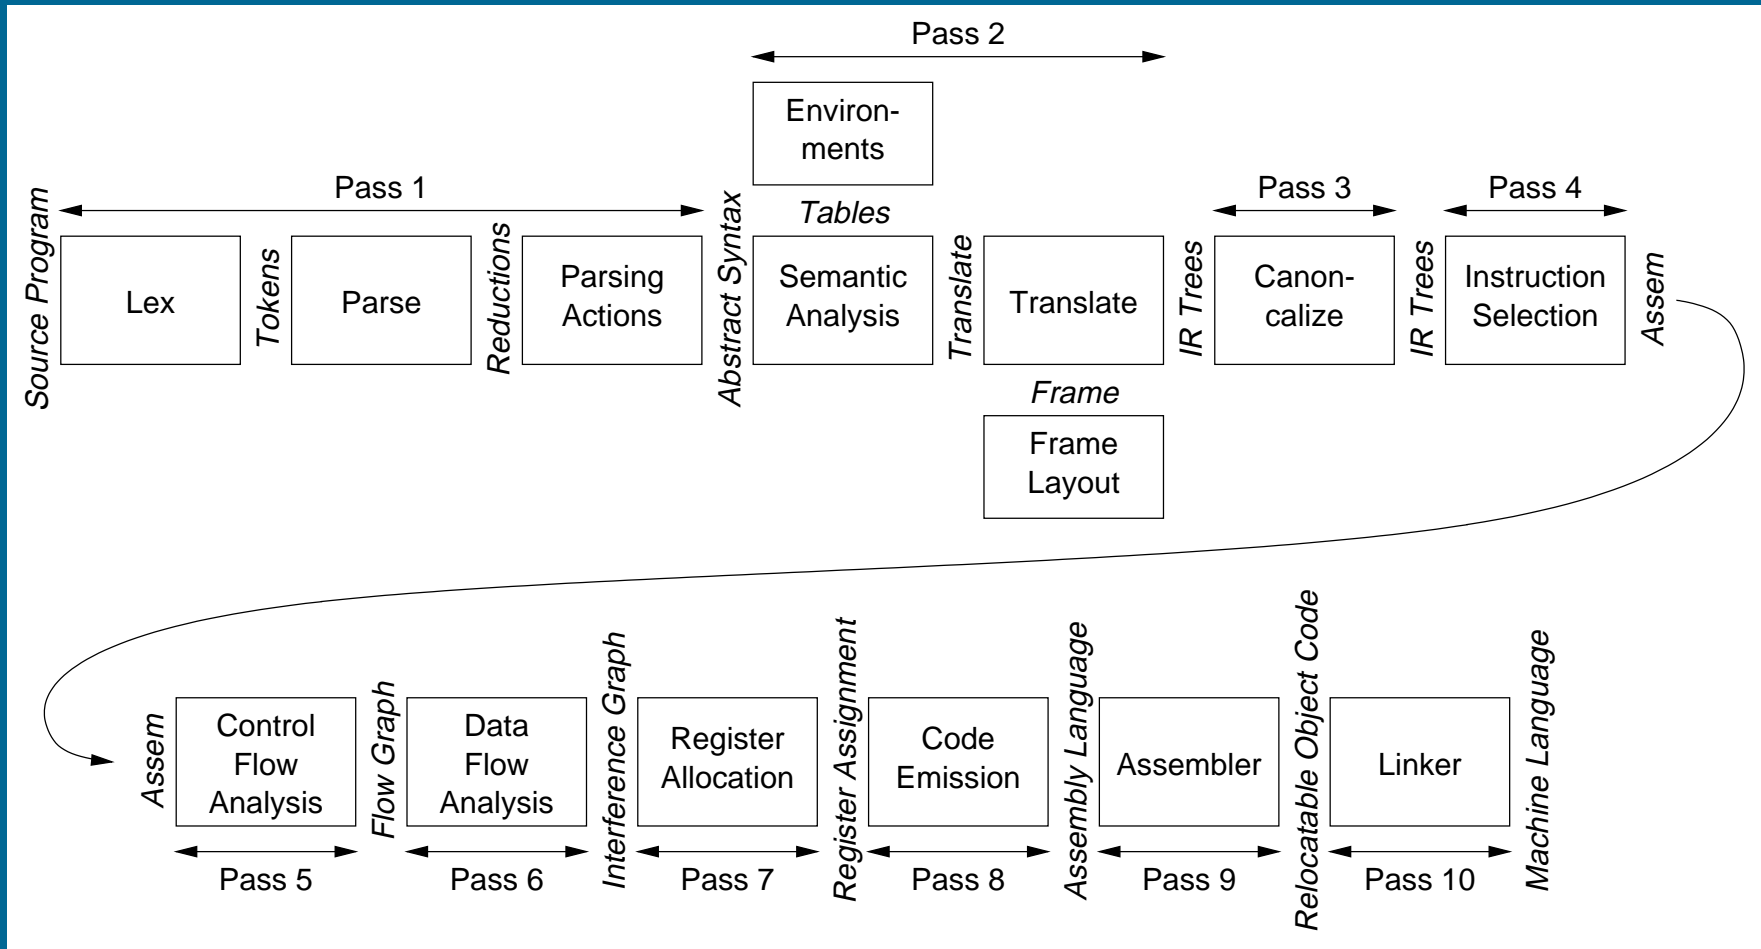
Pass 2

Environments

Pass 1

Tables

Pass 3

Pass 4

Source Program

Lex

Tokens

Parse

Reductions

Parsing Actions

Abstract Syntax

Semantic Analysis

Translate

Translate

IR Trees

Canoncalize

IR Trees

Instruction Selection

Assem

Frame

Frame Layout

Assem

Control Flow Analysis

Flow Graph

Data Flow Analysis

Interference Graph

Register Allocation

Register Assignment

Code Emission

Assembly Language

Assembler

Relocatable Object Code

Linker

Machine Language

Pass 5

Pass 6

Pass 7

Pass 8

Pass 9

Pass 10